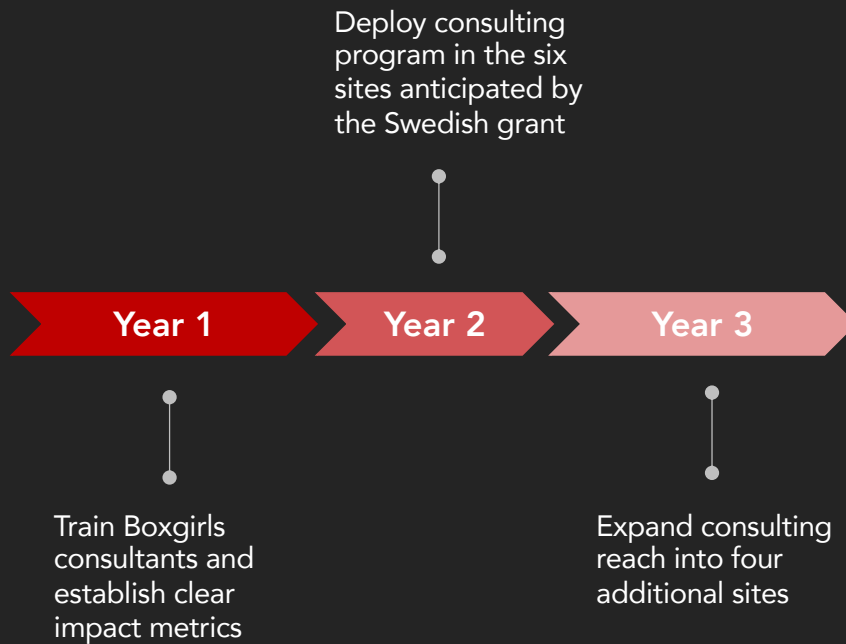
Deploy consulting program in the six sites anticipated by the Swedish grant

Year 1

Year 2

Year 3

Train Boxgirls consultants and establish clear impact metrics

Expand consulting reach into four additional sites